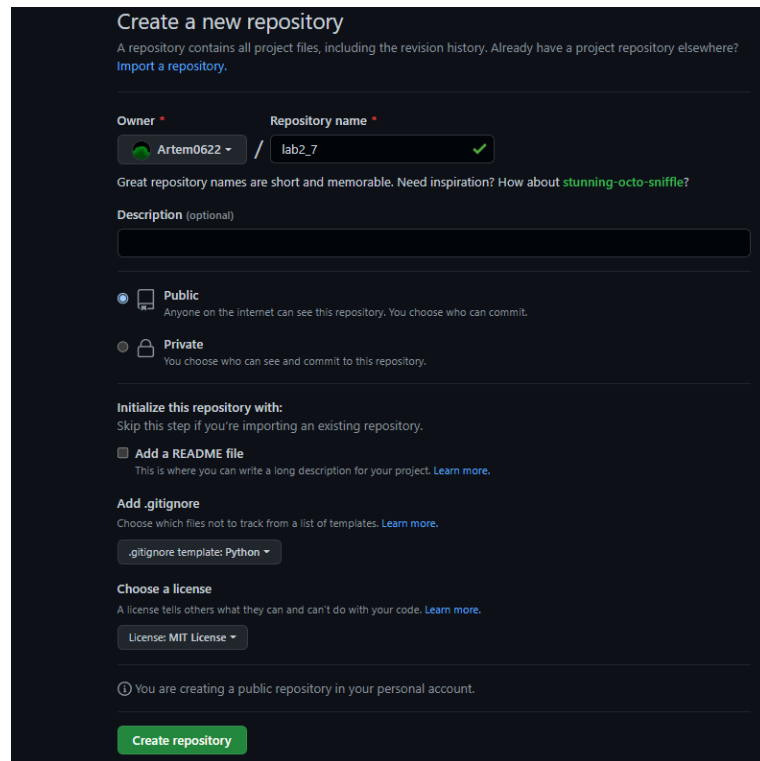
Create a new repository

A repository contains all project files, including the revision history. Already have a project repository elsewhere? Import a repository.

Owner *

Repository name *

Artem0622 / lab2_7

Great repository names are short and memorable. Need inspiration? How about stunning-octo-sniffle?

Description (optional)

Public
Anyone on the internet can see this repository. You choose who can commit.

Private
You choose who can see and commit to this repository.

Initialize this repository with:
Skip this step if you're importing an existing repository.

Add a README file
This is where you can write a long description for your project. Learn more.

Add .gitignore
Choose which files not to track from a list of templates. Learn more.

.gitignore template: Python

Choose a license
A license tells others what they can and can't do with your code. Learn more.

License: MIT License

You are creating a public repository in your personal account.

Create repository